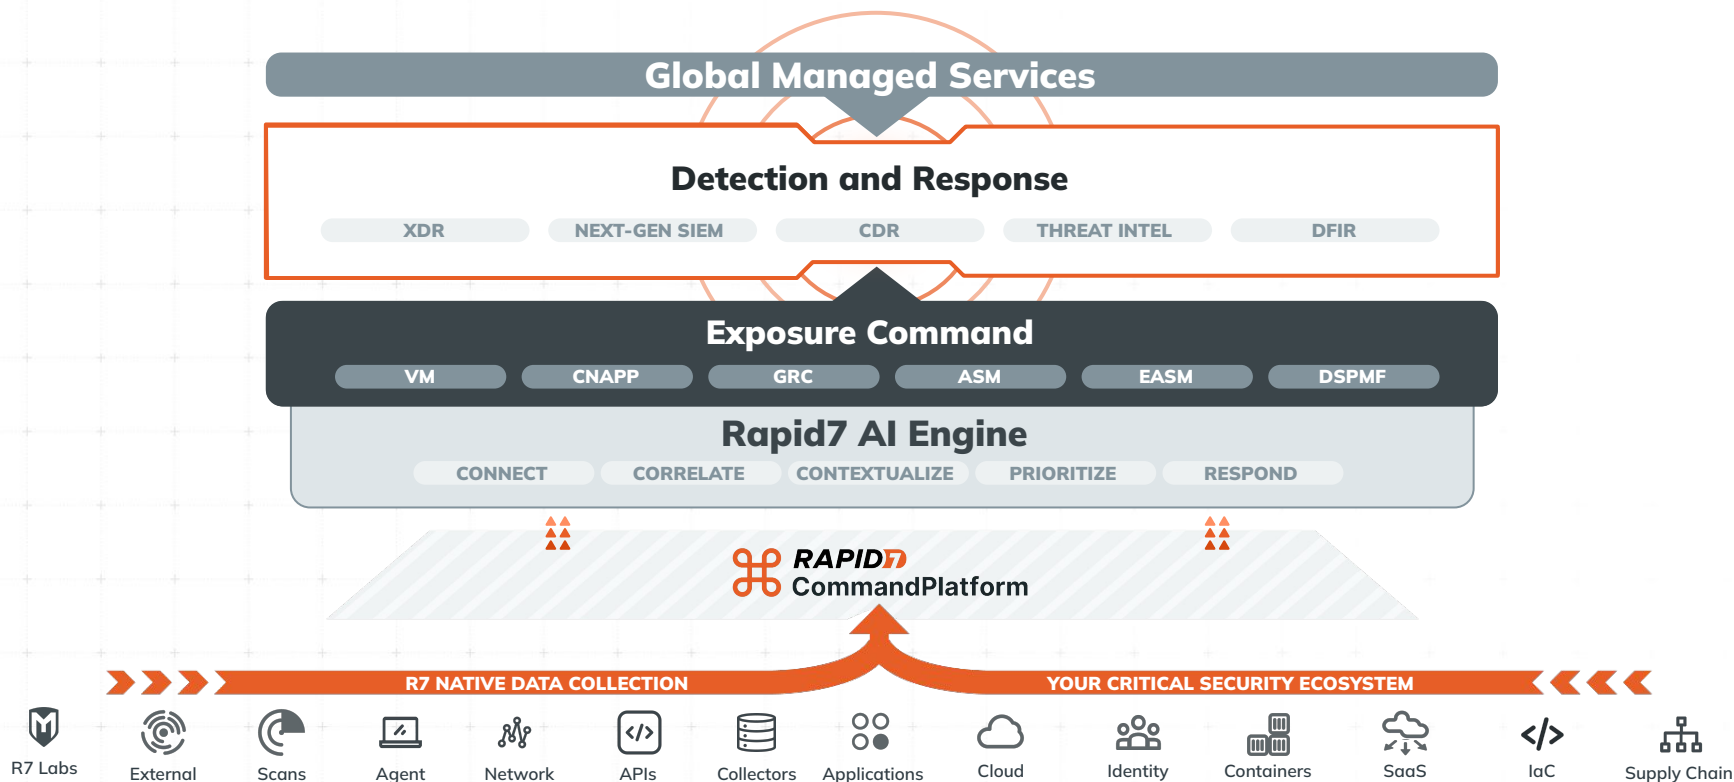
Global Managed Services

Detection and Response

XDR NEXT-GEN SIEM CDR THREAT INTEL DFIR

Exposure Command

VM CNAPP GRC ASM EASM DSPMF

Rapid7 AI Engine

CONNECT CORRELATE CONTEXTUALIZE PRIORITIZE RESPOND

RAPID7 CommandPlatform

R7 NATIVE DATA COLLECTION

YOUR CRITICAL SECURITY ECOSYSTEM

R7 Labs External Scans Agent Network APIs Collectors Applications Cloud Identity Containers SaaS IaC Supply Chain